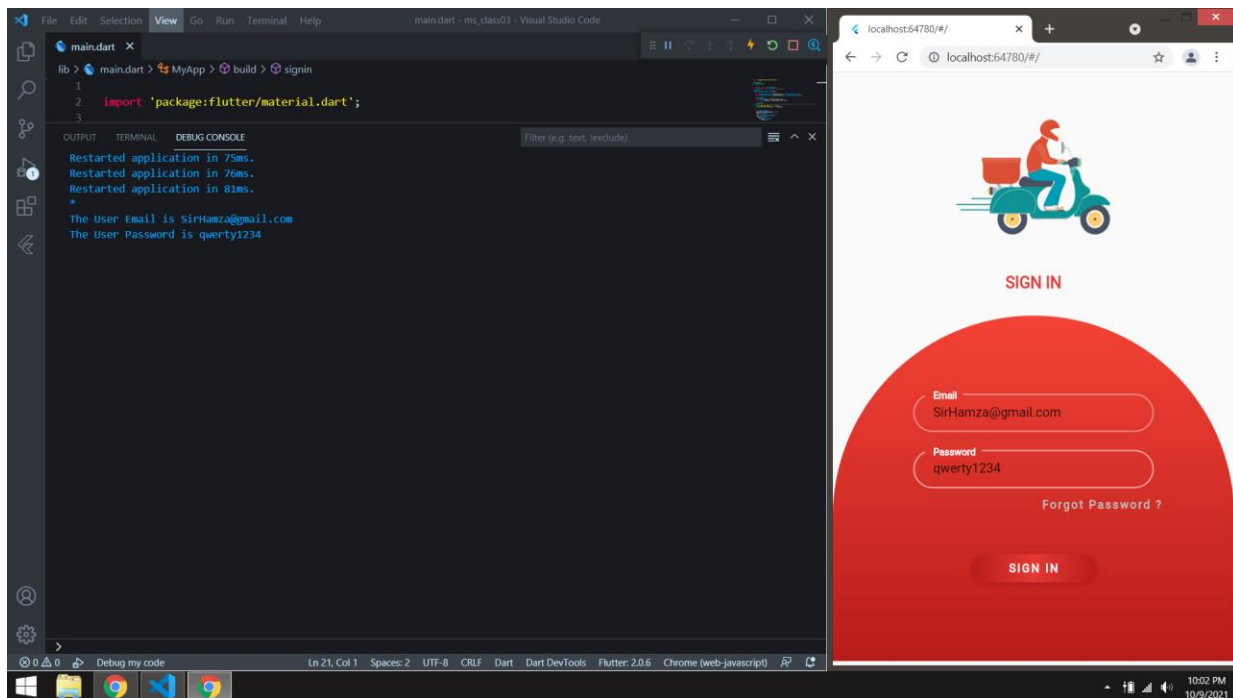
File Edit Selection View Go Run Terminal Help main.dart - ms_class03 - Visual Studio Code

main.dart ×

lib > main.dart > MyApp > build > signin

1
2 import 'package:flutter/material.dart';
3

OUTPUT TERMINAL DEBUG CONSOLE

Filter (e.g. text, !exclude)

Restarted application in 75ms.
Restarted application in 76ms.
Restarted application in 81ms.
*
The User Email is SirHamza@gmail.com
The User Password is qwerty1234

>

⊗0 ⚠0 Debug my code Ln 21, Col 1 Spaces: 2 UTF-8 CRLF Dart Dart DevTools Flutter: 2.0.6 Chrome (web-javascript)

localhost:64780/#/ ×

localhost:64780/#/

SIGN IN

Email
SirHamza@gmail.com

Password
qwerty1234

Forgot Password ?

SIGN IN

10:02 PM
10/9/2021